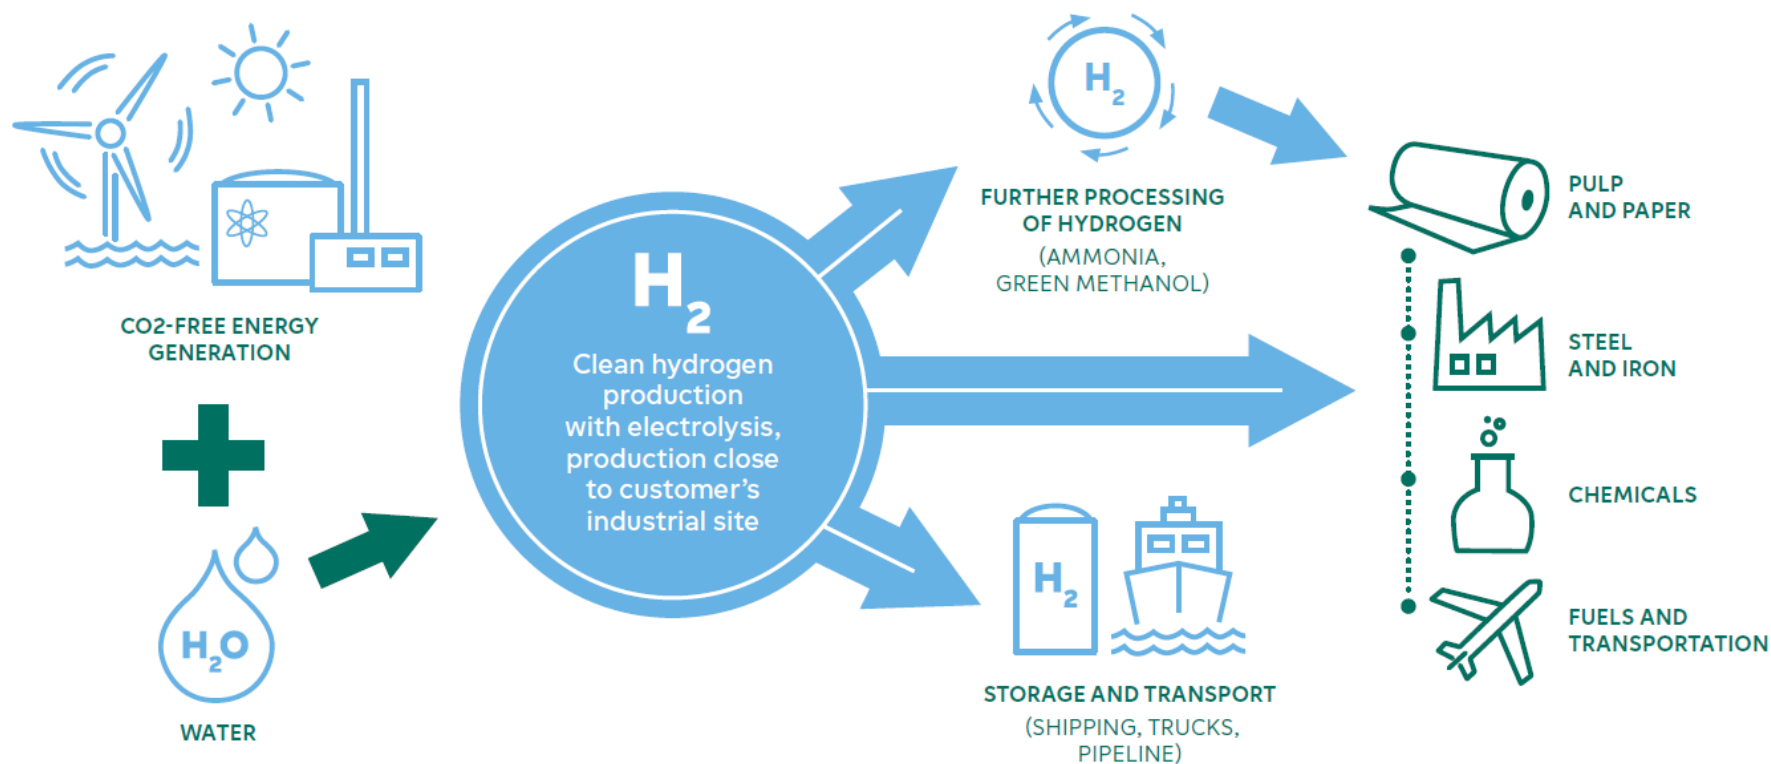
CO2-FREE ENERGY GENERATION

$H_2O$

WATER

$H_2$

Clean hydrogen production with electrolysis, production close to customer's industrial site

$H_2$

FURTHER PROCESSING OF HYDROGEN (AMMONIA, GREEN METHANOL)

$H_2$

STORAGE AND TRANSPORT (SHIPPING, TRUCKS, PIPELINE)

PULP AND PAPER

STEEL AND IRON

CHEMICALS

FUELS AND TRANSPORTATION